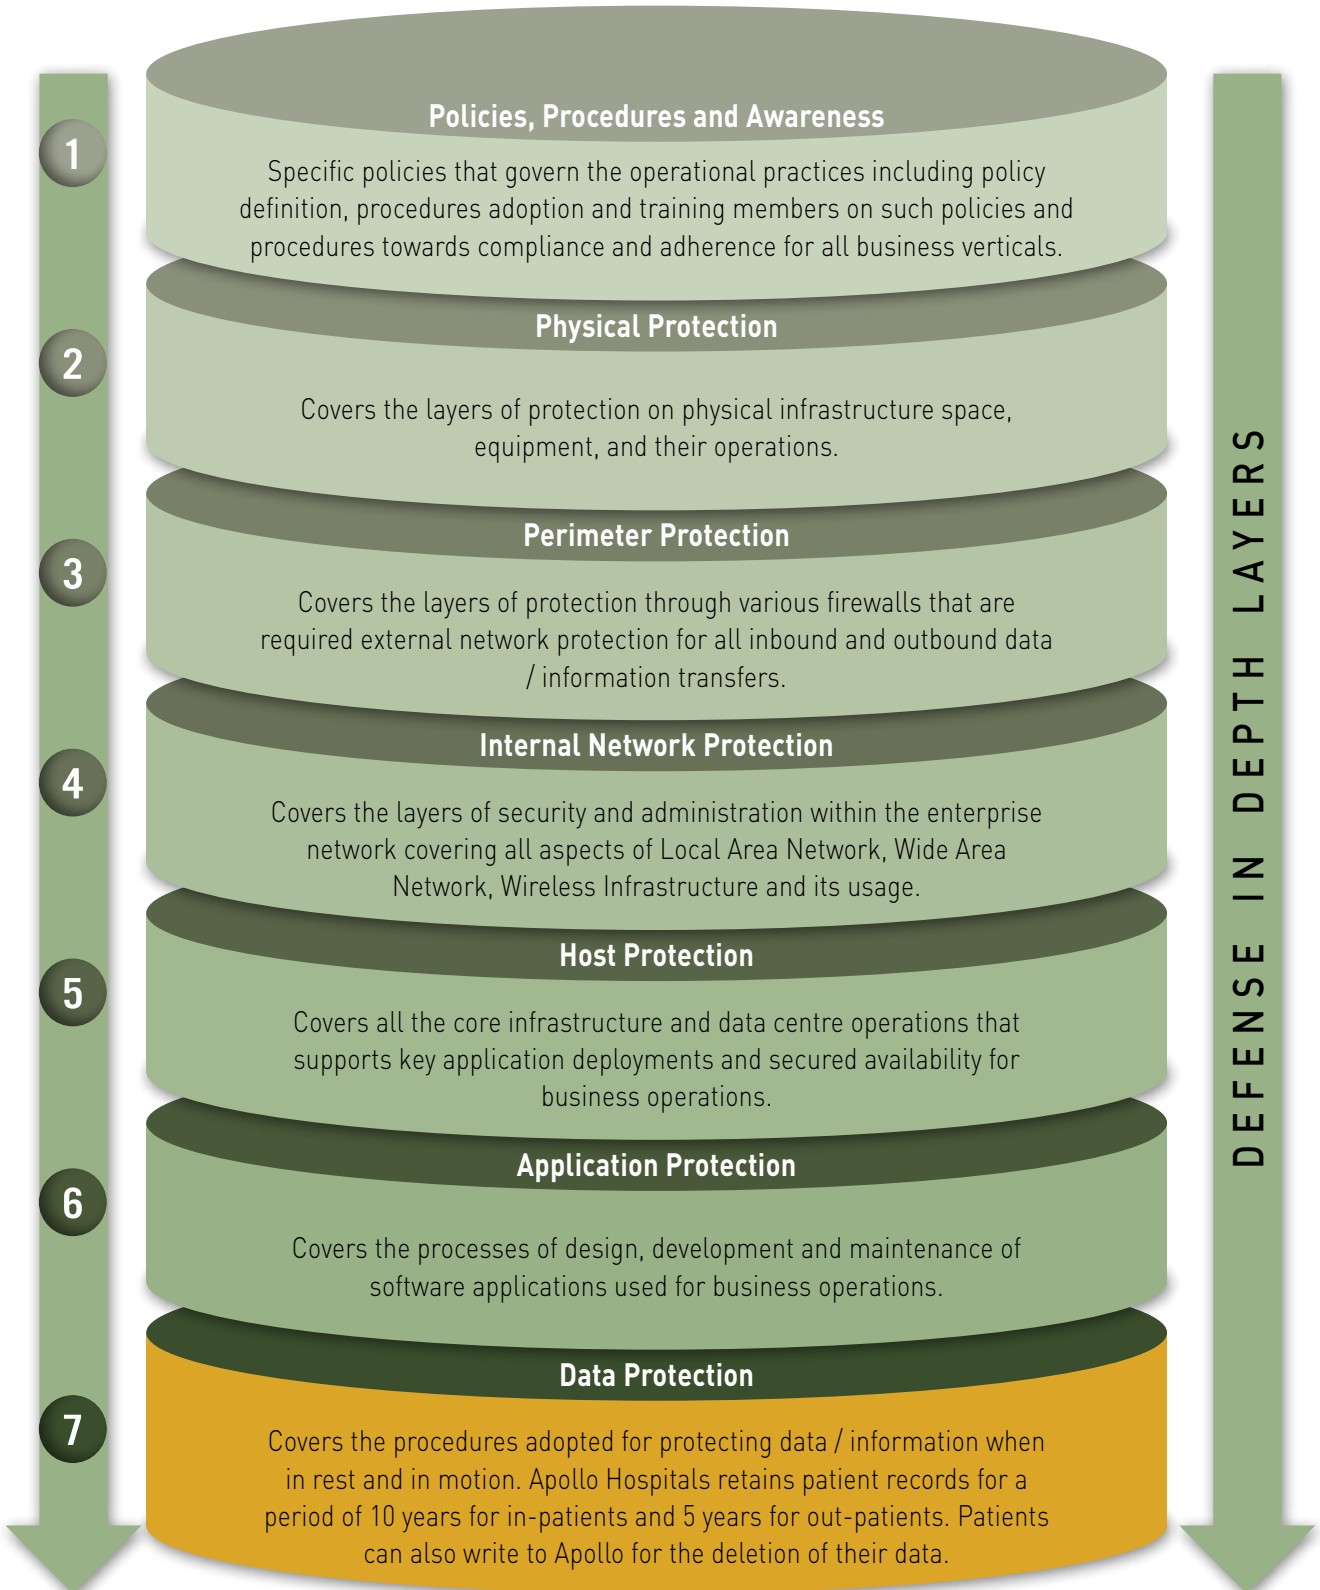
1

Policies, Procedures and Awareness

Specific policies that govern the operational practices including policy definition, procedures adoption and training members on such policies and procedures towards compliance and adherence for all business verticals.

2

Physical Protection

Covers the layers of protection on physical infrastructure space, equipment, and their operations.

3

Perimeter Protection

Covers the layers of protection through various firewalls that are required external network protection for all inbound and outbound data / information transfers.

4

Internal Network Protection

Covers the layers of security and administration within the enterprise network covering all aspects of Local Area Network, Wide Area Network, Wireless Infrastructure and its usage.

5

Host Protection

Covers all the core infrastructure and data centre operations that supports key application deployments and secured availability for business operations.

6

Application Protection

Covers the processes of design, development and maintenance of software applications used for business operations.

7

Data Protection

Covers the procedures adopted for protecting data / information when in rest and in motion. Apollo Hospitals retains patient records for a period of 10 years for in-patients and 5 years for out-patients. Patients can also write to Apollo for the deletion of their data.

DEFENSE IN DEPTH LAYERS